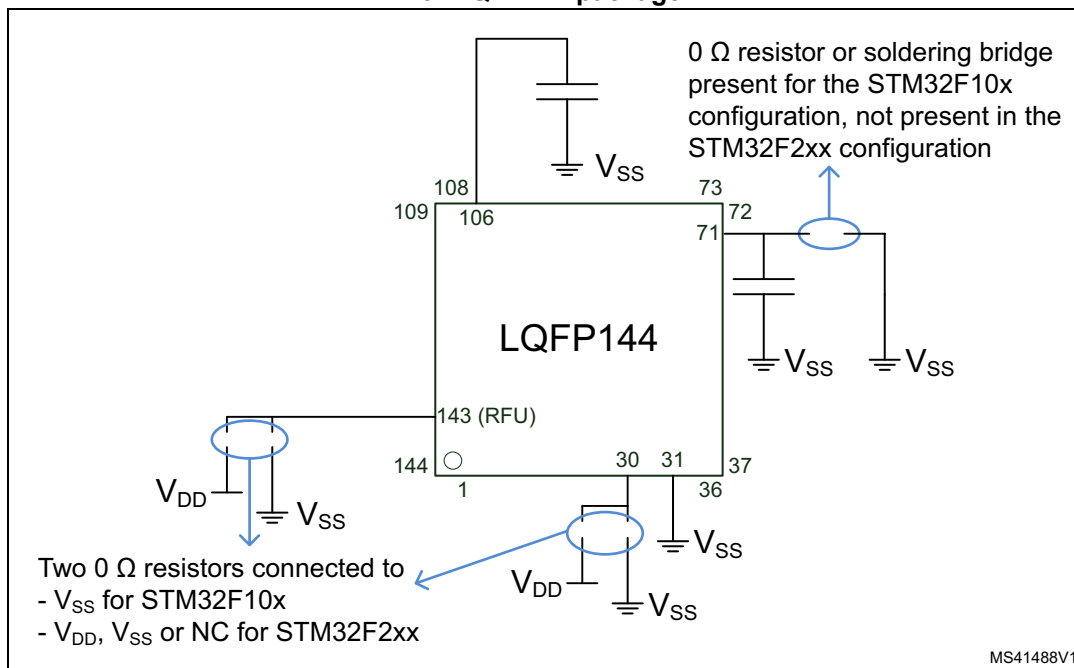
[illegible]

0 Ω resistor or soldering bridge present for the STM32F10x configuration, not present in the STM32F2xx configuration

$V_{SS}$

108

73

109

106

72

71

LQFP144

$V_{SS}$

$V_{SS}$

143 (RFU)

144

30

31

37

1

36

$V_{DD}$

$V_{SS}$

$V_{SS}$

Two 0 Ω resistors connected to
- $V_{SS}$ for STM32F10x
- $V_{DD}$, $V_{SS}$ or NC for STM32F2xx

$V_{DD}$

$V_{SS}$

MS41488V1